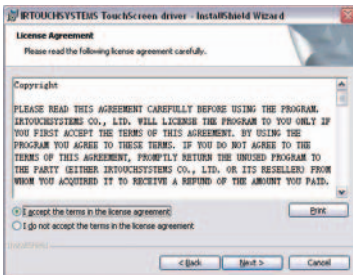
IRTOUCHSYSTEMS TouchScreen driver - InstallShield Wizard

License Agreement
Please read the following license agreement carefully.

Copyright

PLEASE READ THIS AGREEMENT CAREFULLY BEFORE USING THE PROGRAM. IRTOUCHSYSTEMS CO., LTD. WILL LICENSE THE PROGRAM TO YOU ONLY IF YOU FIRST ACCEPT THE TERMS OF THIS AGREEMENT. BY USING THE PROGRAM YOU AGREE TO THESE TERMS. IF YOU DO NOT AGREE TO THE TERMS OF THIS AGREEMENT, PROMPTLY RETURN THE UNUSED PROGRAM TO THE PARTY (EITHER IRTOUCHSYSTEMS CO., LTD. OR ITS RESELLER) FROM WHOM YOU ACQUIRED IT TO RECEIVE A REFUND OF THE AMOUNT YOU PAID.

I accept the terms in the license agreement
I do not accept the terms in the license agreement

Print

InstallShield

< Back Next > Cancel